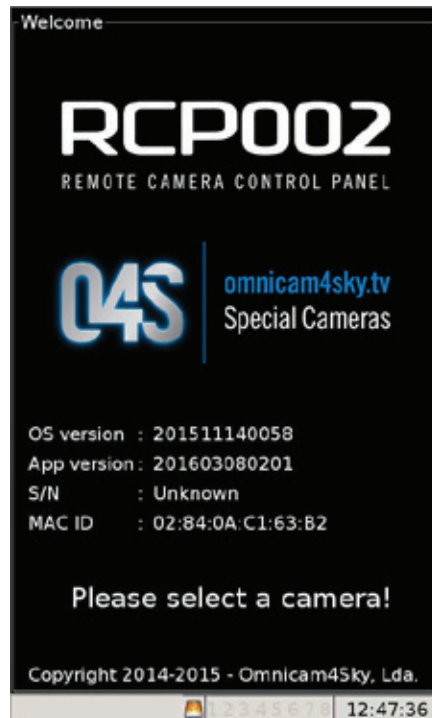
Welcome

RCP002
REMOTE CAMERA CONTROL PANEL

O4S
omnicam4sky.tv
Special Cameras

OS version : 201511140058
App version : 201603080201
S/N : Unknown
MAC ID : 02:84:0A:C1:63:B2

Please select a camera!

Copyright 2014-2015 - Omnicam4Sky, Lda.

1 2 3 4 5 6 7 8 12:47:36